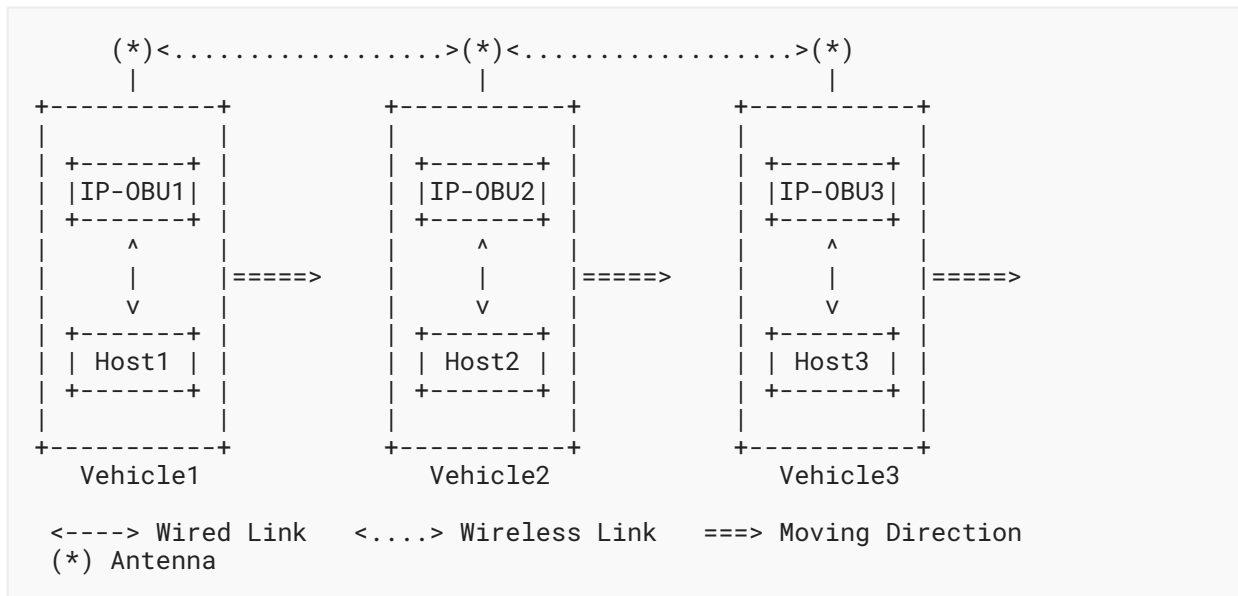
(*)<..................>(*)<..................>(*)

IP-OBU1

Host1

Vehicle1

=====>

IP-OBU2

Host2

Vehicle2

=====>

IP-OBU3

Host3

Vehicle3

=====>

<----> Wired Link   <....> Wireless Link   ===> Moving Direction
(*) Antenna